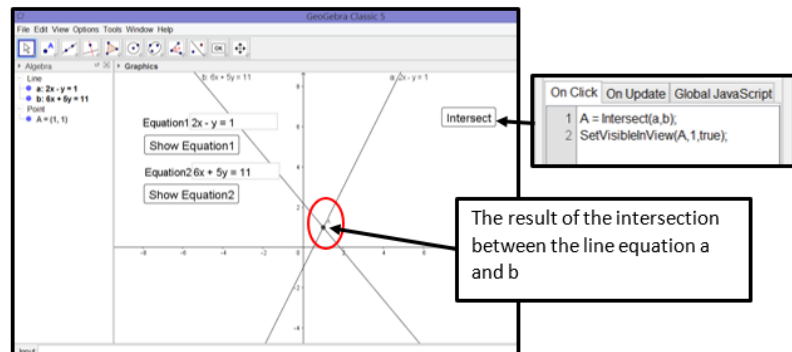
GeoGebra Classic 5

File Edit View Options Tools Window Help

Algebra

Graphics

Line

a: 2x - y = 1

b: 6x + 5y = 11

Point

A = (1, 1)

b: 6x + 5y = 11

a: 2x - y = 1

Equation1 2x - y = 1

Show Equation1

Equation2 6x + 5y = 11

Show Equation2

Intersect

-8 -6 -4 -2 2 4 6

2

-2

-4

Input:

On Click | On Update | Global JavaScript

1 A = Intersect(a,b);
2 SetVisibleInView(A,1,true);

The result of the intersection between the line equation a and b